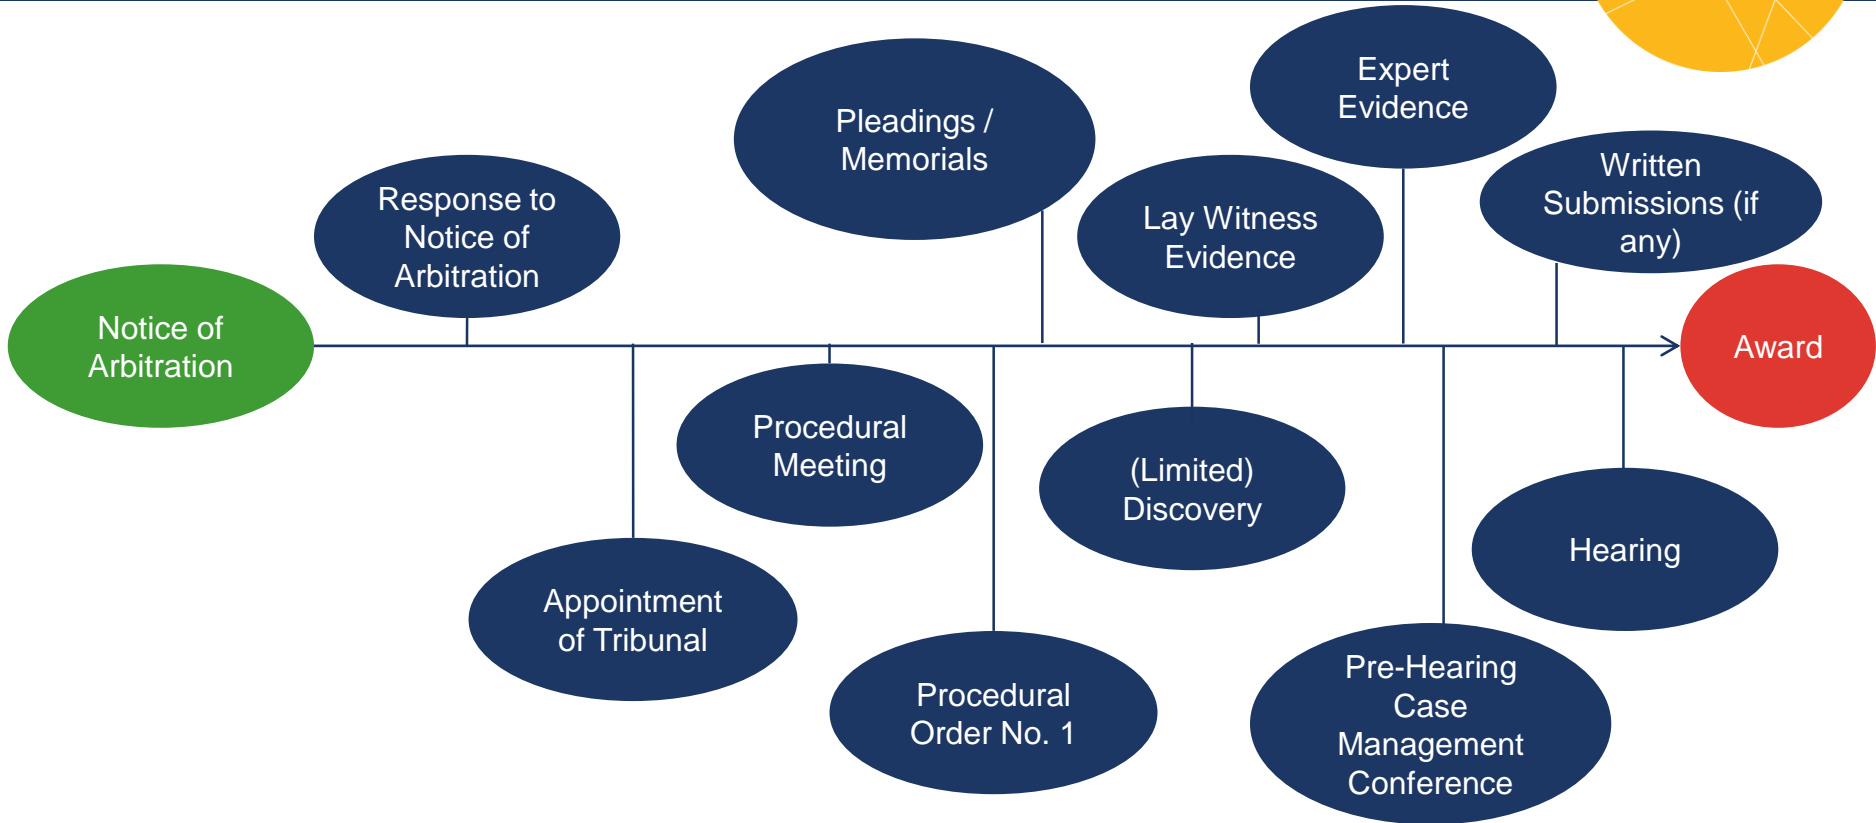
Notice of Arbitration

Response to Notice of Arbitration

Appointment of Tribunal

Procedural Meeting

Pleadings / Memorials

Procedural Order No. 1

(Limited) Discovery

Lay Witness Evidence

Expert Evidence

Pre-Hearing Case Management Conference

Written Submissions (if any)

Hearing

Award